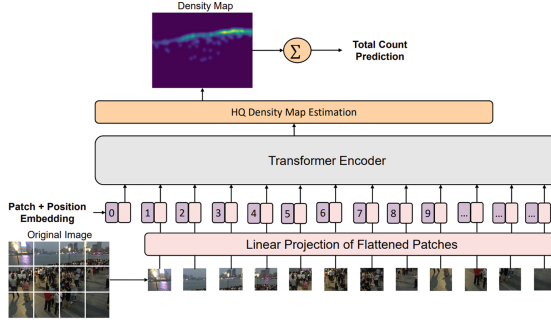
Density Map

$\Sigma$

Total Count Prediction

HQ Density Map Estimation

Transformer Encoder

Patch + Position Embedding

0 1 2 3 4 5 6 7 8 9 ... ... ...

Original Image

Linear Projection of Flattened Patches